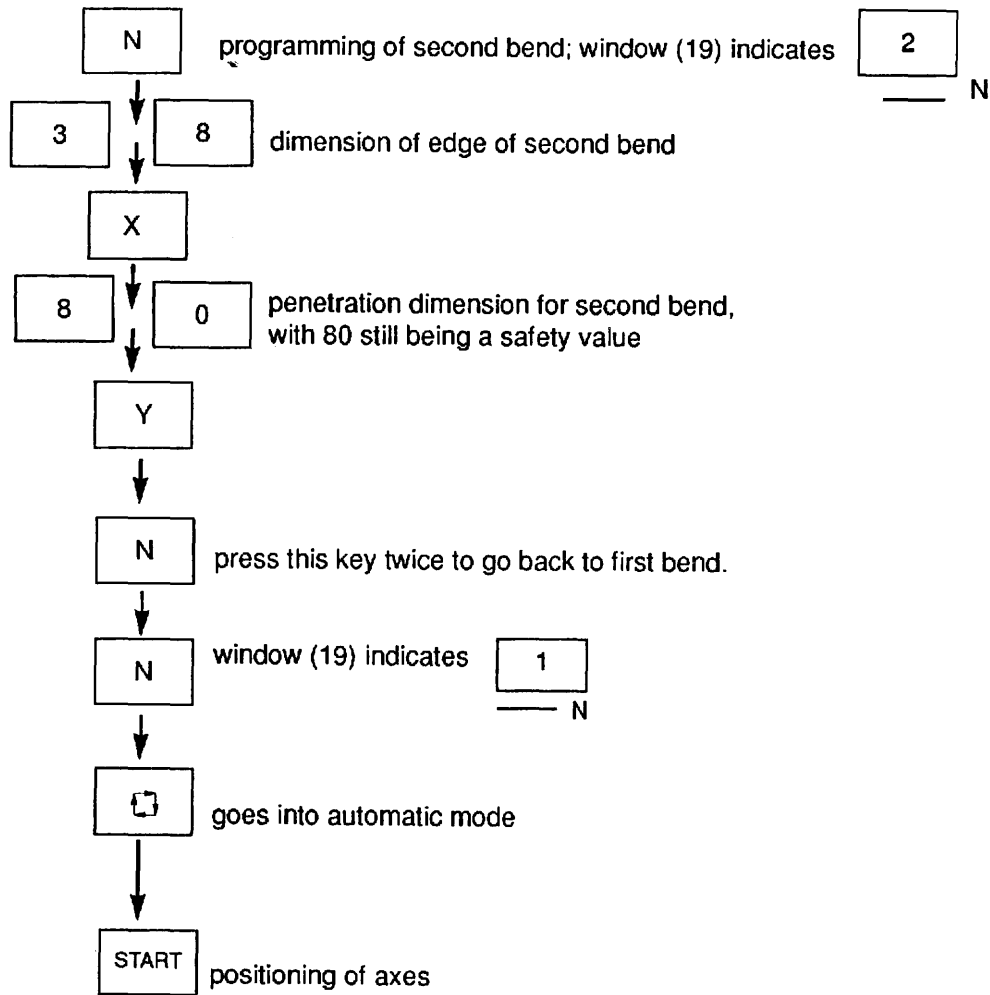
N programming of second bend; window (19) indicates 2 N

3 8 dimension of edge of second bend

X

8 0 penetration dimension for second bend, with 80 still being a safety value

Y

N press this key twice to go back to first bend.

N window (19) indicates 1 N

goes into automatic mode

START positioning of axes